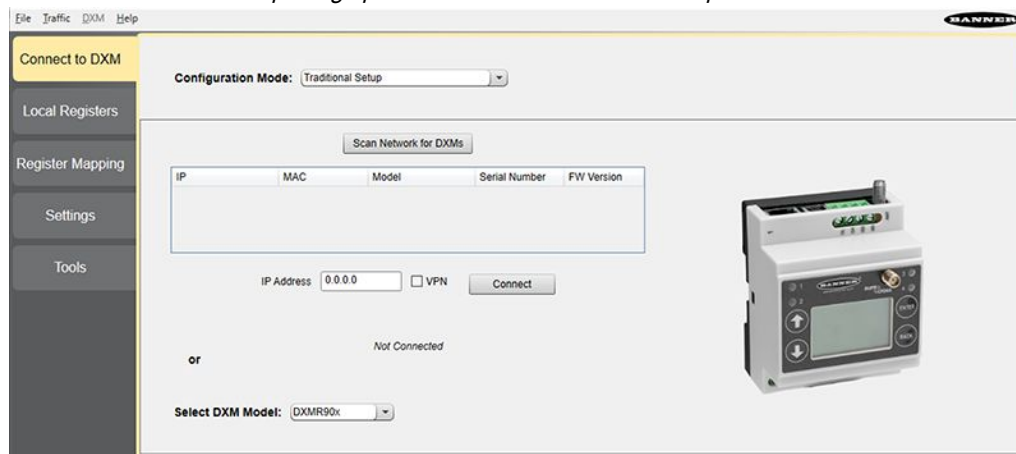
File Traffic DXM Help

BANNER

Connect to DXM

Local Registers

Register Mapping

Settings

Tools

Configuration Mode: Traditional Setup

Scan Network for DXMs

| IP | MAC | Model | Serial Number | FW Version |
|---|---|---|---|---|

IP Address 0.0.0.0 VPN Connect

Not Connected

or

Select DXM Model: DXMR90x